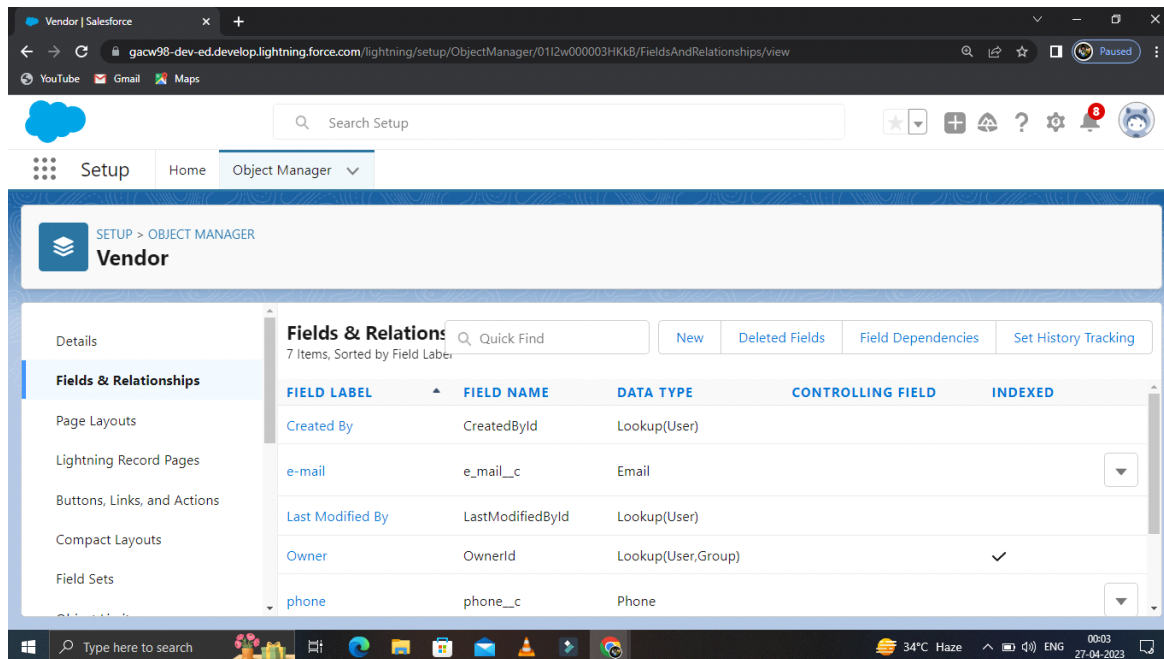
Vendor | Salesforce ×
+
gacw98-dev-ed.develop.lightning.force.com/lightning/setup/ObjectManager/01I2w000003HKkB/FieldsAndRelationships/view
Paused
YouTube Gmail Maps

Search Setup

8

Setup Home Object Manager

SETUP > OBJECT MANAGER
Vendor

Details
Fields & Relationships
Page Layouts
Lightning Record Pages
Buttons, Links, and Actions
Compact Layouts
Field Sets
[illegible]

Fields & Relations
7 Items, Sorted by Field Label
Quick Find
New
Deleted Fields
Field Dependencies
Set History Tracking

| FIELD LABEL | FIELD NAME | DATA TYPE | CONTROLLING FIELD | INDEXED |
|---|---|---|---|---|
| Created By | CreatedById | Lookup(User) | | |
| e-mail | e_mail__c | Email | | |
| Last Modified By | LastModifiedById | Lookup(User) | | |
| Owner | OwnerId | Lookup(User,Group) | | ✓ |
| phone | phone__c | Phone | | |

Type here to search
34°C Haze
ENG
00:03
27-04-2023